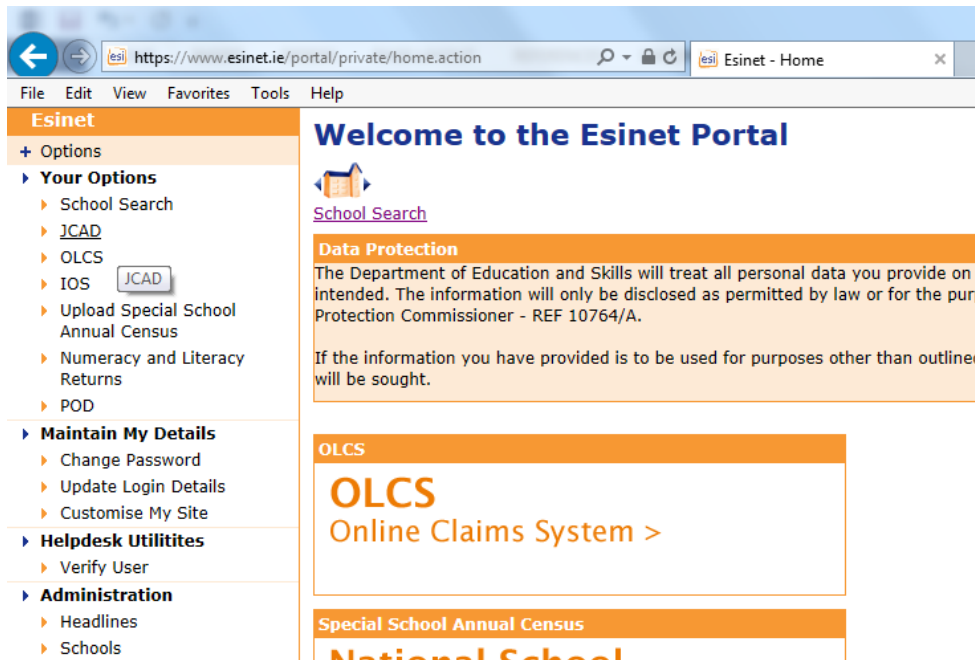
https://www.esinet.ie/portal/private/home.action

Esinet - Home

File Edit View Favorites Tools Help

Esinet

+ Options

Your Options

School Search

JCAD

OLCS

IOS

JCAD

Upload Special School Annual Census

Numeracy and Literacy Returns

POD

Maintain My Details

Change Password

Update Login Details

Customise My Site

Helpdesk Utilitites

Verify User

Administration

Headlines

Schools

Welcome to the Esinet Portal

School Search

Data Protection

The Department of Education and Skills will treat all personal data you provide on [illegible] intended. The information will only be disclosed as permitted by law or for the pur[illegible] Protection Commissioner - REF 10764/A.

If the information you have provided is to be used for purposes other than outline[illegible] will be sought.

OLCS

OLCS

Online Claims System >

Special School Annual Census

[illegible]